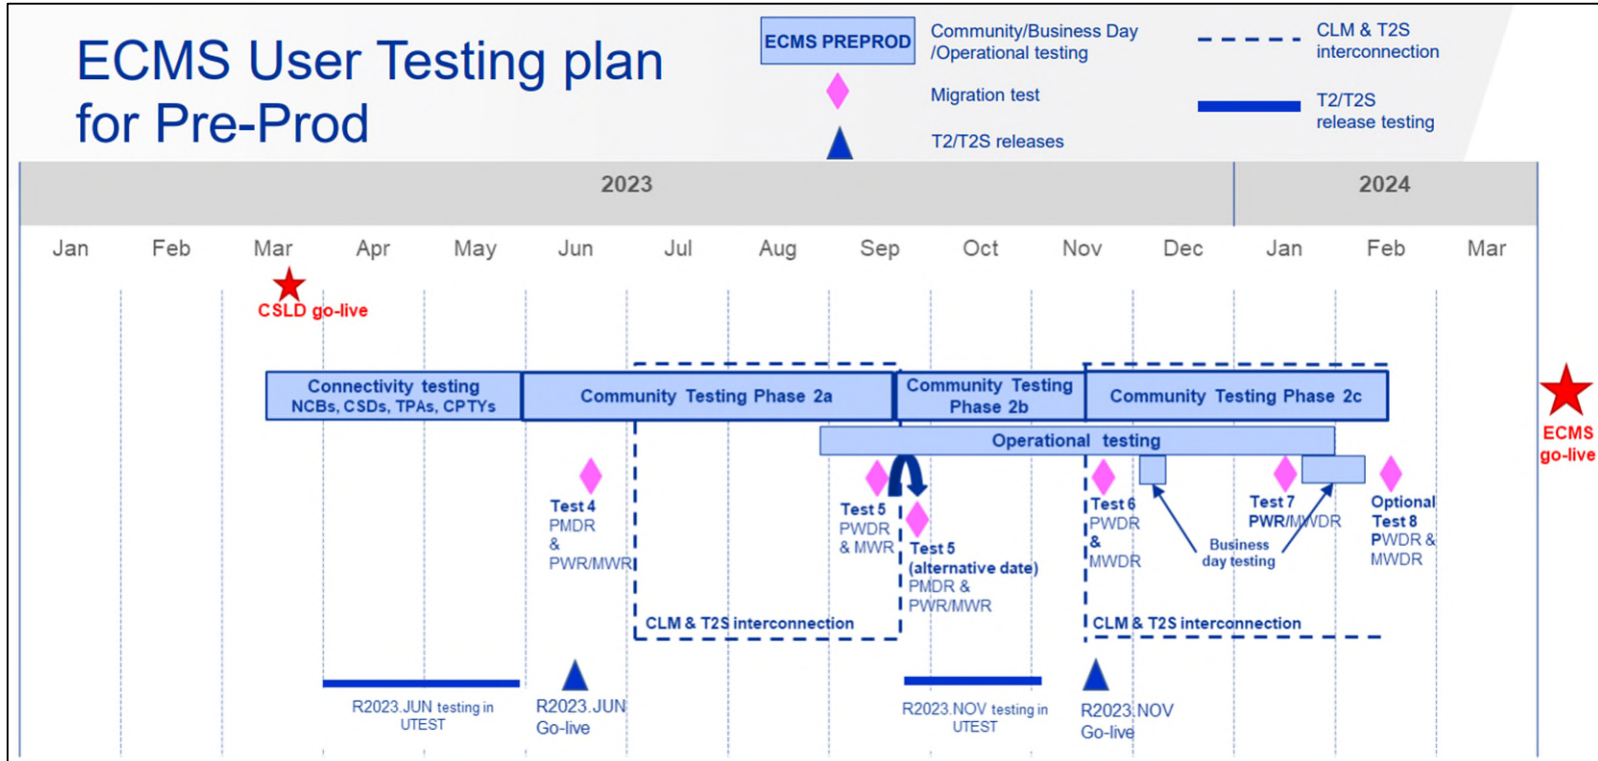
ECMS User Testing plan for Pre-Prod

ECMS PREPROD Community/Business Day /Operational testing

Migration test

T2/T2S releases

CLM & T2S interconnection

T2/T2S release testing

2023

2024

Jan Feb Mar Apr May Jun Jul Aug Sep Oct Nov Dec Jan Feb Mar

CSLD go-live

Connectivity testing NCBs, CSDs, TPAs, CPTYs

Community Testing Phase 2a

Community Testing Phase 2b

Community Testing Phase 2c

Operational testing

ECMS go-live

Test 4 PMDR & PWR/MWR

Test 5 PWDR & MWR

Test 5 (alternative date) PMDR & PWR/MWR

Test 6 PWDR & MWDR

Business day testing

Test 7 PWR/MWDR

Optional Test 8 PWDR & MWDR

CLM & T2S interconnection

CLM & T2S interconnection

R2023.JUN testing in UTEST

R2023.JUN Go-live

R2023.NOV testing in UTEST

R2023.NOV Go-live